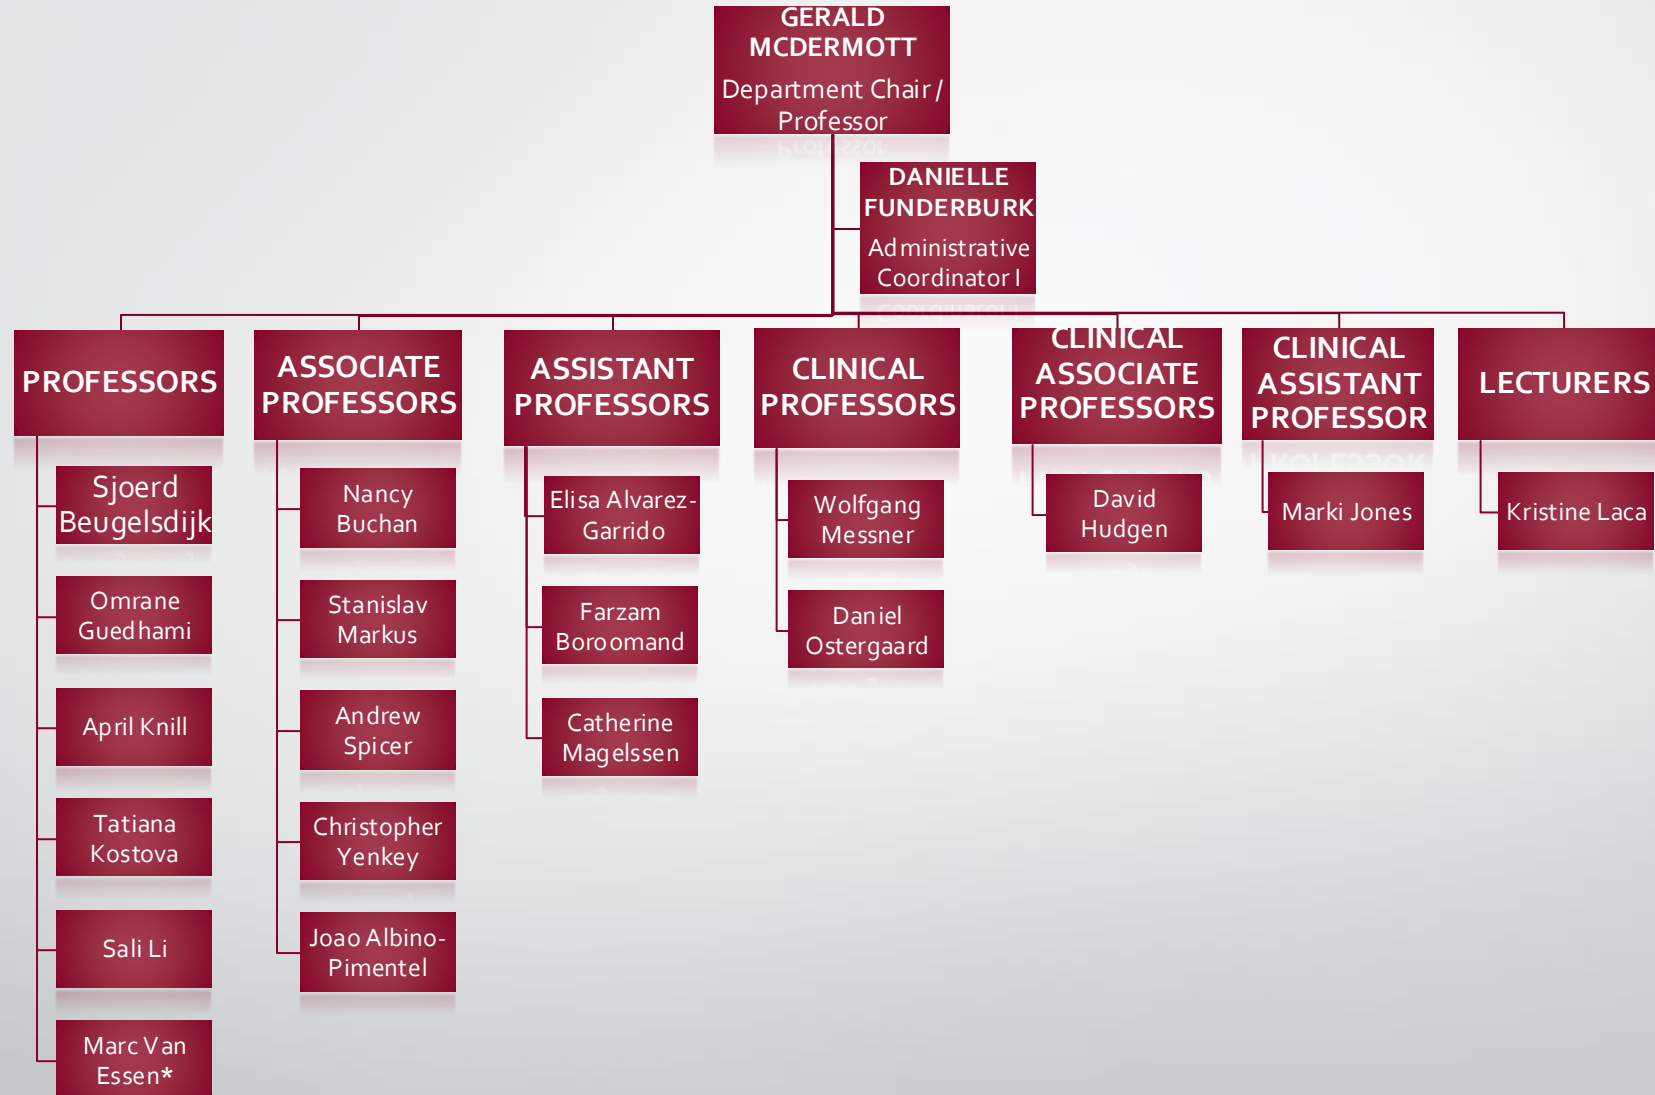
GERALD MCDERMOTT
Department Chair / Professor

DANIELLE FUNDERBURK
Administrative Coordinator I

PROFESSORS

Sjoerd Beugelsdijk

Omrane Guedhami

April Knill

Tatiana Kostova

Sali Li

Marc Van Essen*

ASSOCIATE PROFESSORS

Nancy Buchan

Stanislav Markus

Andrew Spicer

Christopher Yenkey

Joao Albino-Pimentel

ASSISTANT PROFESSORS

Elisa Alvarez-Garrido

Farzam Boroomand

Catherine Magelssen

CLINICAL PROFESSORS

Wolfgang Messner

Daniel Ostergaard

CLINICAL ASSOCIATE PROFESSORS

David Hudgen

CLINICAL ASSISTANT PROFESSOR

Marki Jones

LECTURERS

Kristine Laca